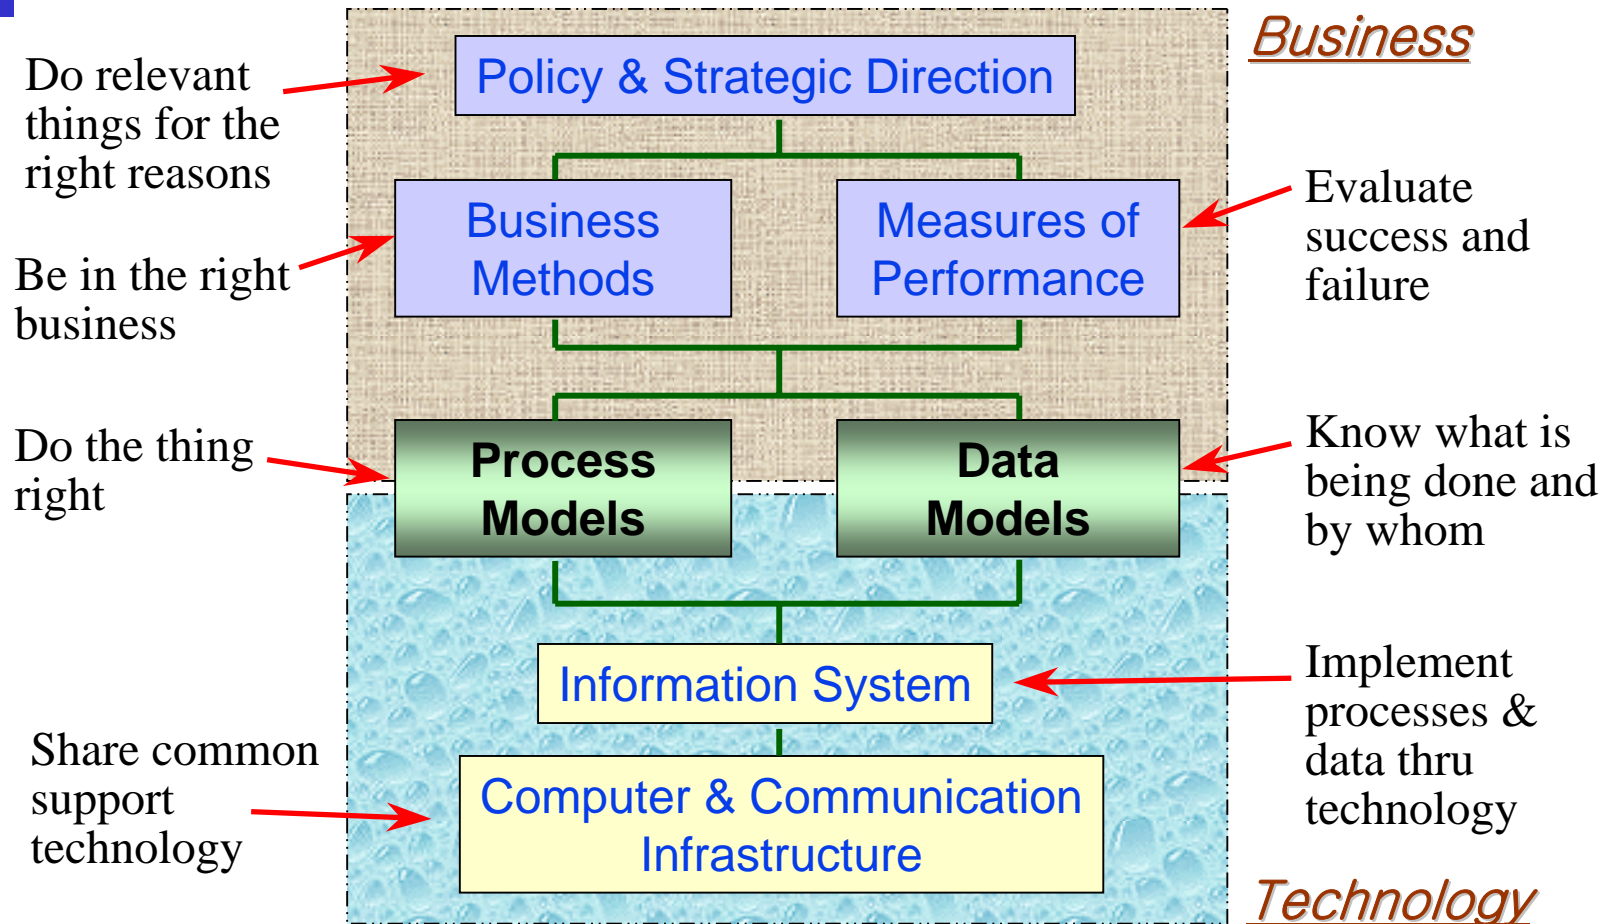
Business

Do relevant things for the right reasons

Policy & Strategic Direction

Business Methods

Measures of Performance

Evaluate success and failure

Be in the right business

Do the thing right

Process Models

Data Models

Know what is being done and by whom

Information System

Implement processes & data thru technology

Share common support technology

Computer & Communication Infrastructure

Technology